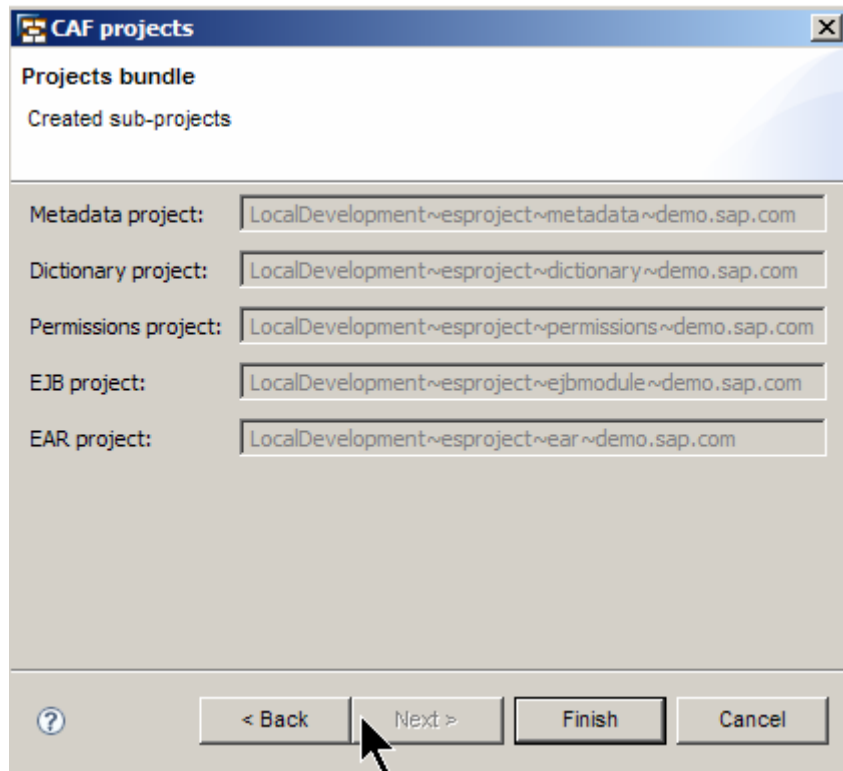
CAF projects

Projects bundle

Created sub-projects

Metadata project: LocalDevelopment~esproject~metadata~demo.sap.com

Dictionary project: LocalDevelopment~esproject~dictionary~demo.sap.com

Permissions project: LocalDevelopment~esproject~permissions~demo.sap.com

EJB project: LocalDevelopment~esproject~ejbmodule~demo.sap.com

EAR project: LocalDevelopment~esproject~ear~demo.sap.com

< Back Next > Finish Cancel